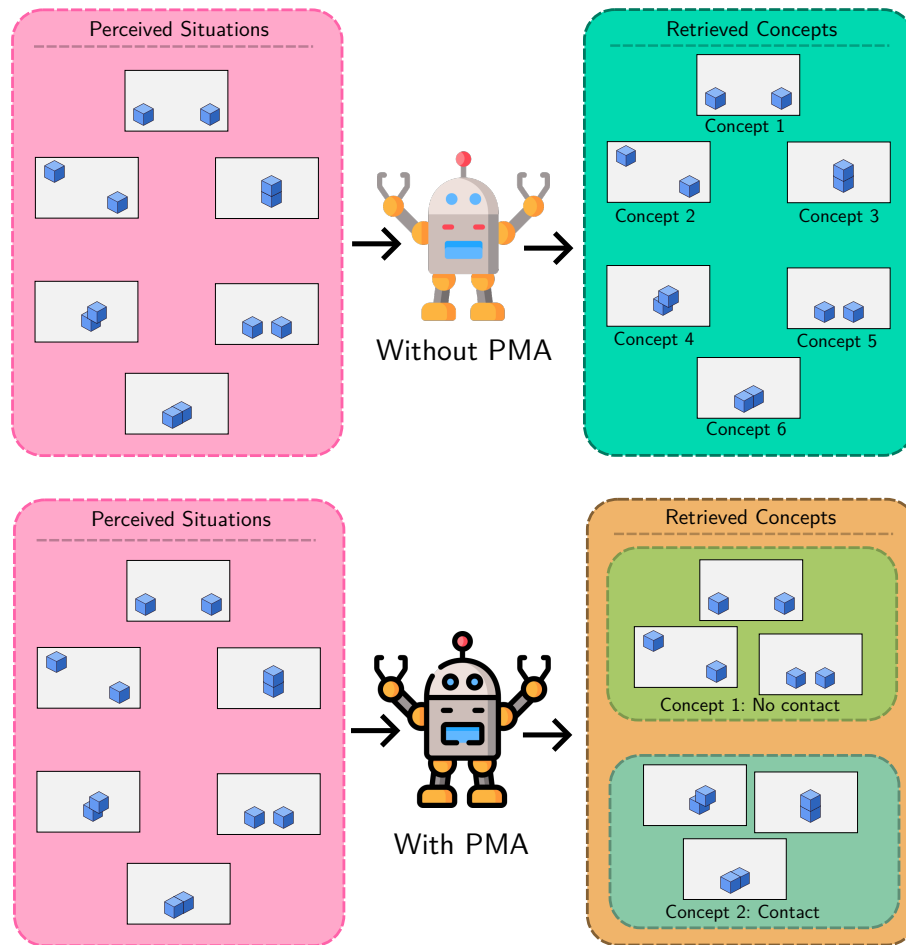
Perceived Situations

Without PMA

Retrieved Concepts

Concept 1

Concept 2

Concept 3

Concept 4

Concept 5

Concept 6

Perceived Situations

With PMA

Retrieved Concepts

Concept 1: No contact

Concept 2: Contact